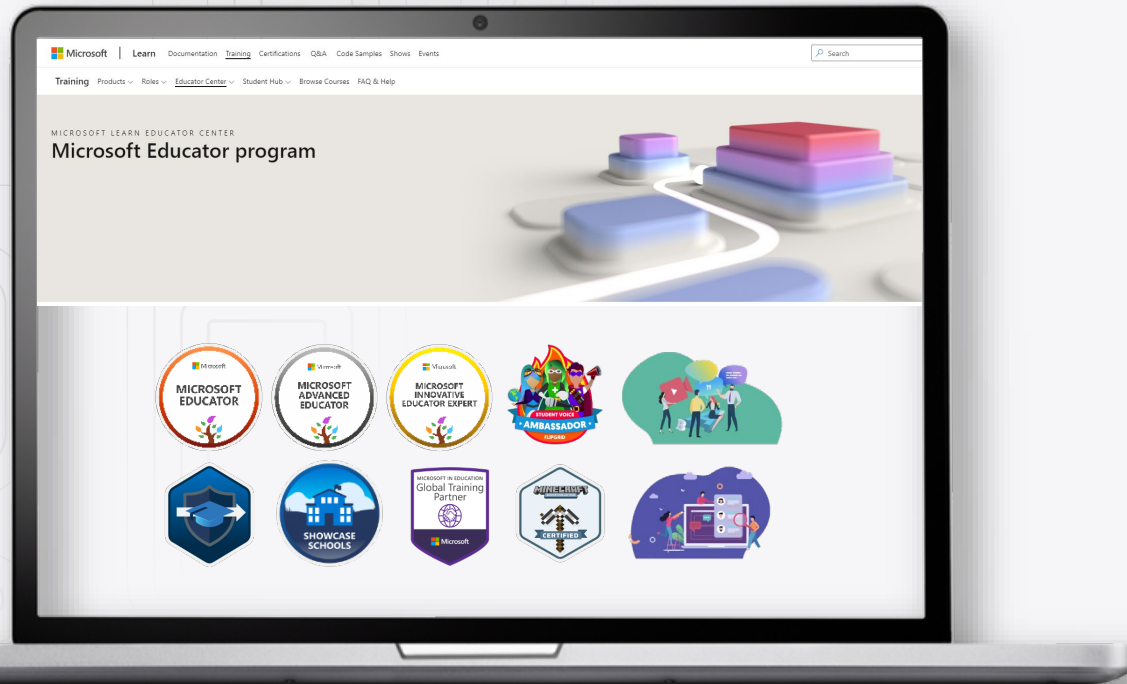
Microsoft | Learn Documentation Training Certifications Q&A Code Samples Shows Events

Search

Training Products Roles Educator Center Student Hub Browse Courses FAQ & Help

MICROSOFT LEARN EDUCATOR CENTER

Microsoft Educator program

Microsoft
MICROSOFT EDUCATOR

Microsoft
MICROSOFT ADVANCED EDUCATOR

Microsoft
MICROSOFT INNOVATIVE EDUCATOR EXPERT

STUDENT VOICE
AMBASSADOR
FLIPGRID

SHOWCASE SCHOOLS

MICROSOFT IN EDUCATION
Global Training Partner
Microsoft

MINECRAFT
CERTIFIED